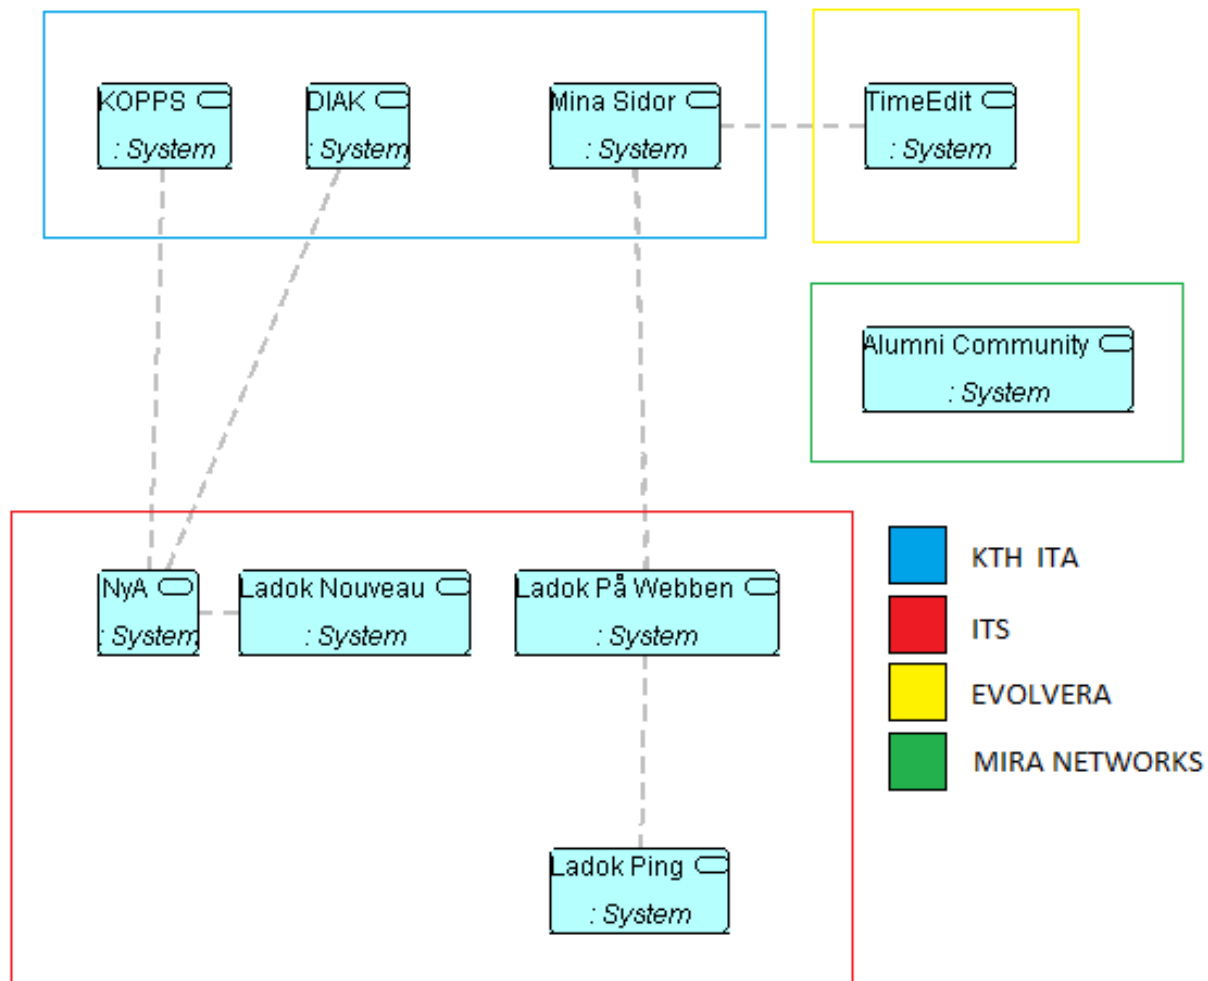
KOPPS
: System

DIAK
: System

Mina Sidor
: System

TimeEdit
: System

Alumni Community
: System

NyA
: System

Ladok Nouveau
: System

Ladok På Webben
: System

Ladok Ping
: System

KTH ITA

ITS

EVOLVERA

MIRA NETWORKS